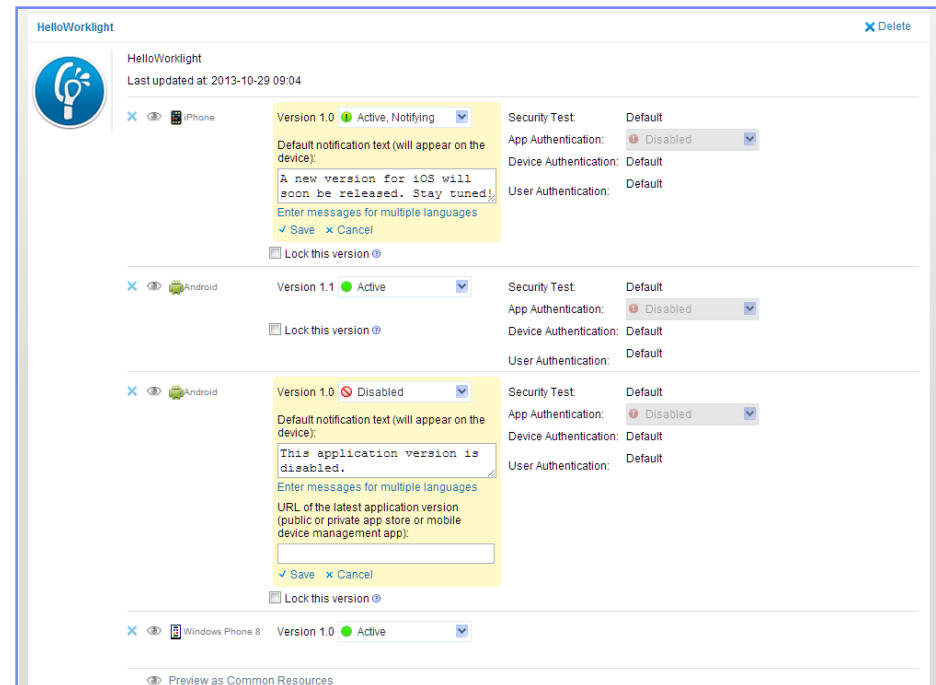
HelloWorklight

Delete

HelloWorklight

Last updated at: 2013-10-29 09:04

iPhone

Version 1.0 Active, Notifying

Default notification text (will appear on the device):

A new version for iOS will soon be released. Stay tuned!

Enter messages for multiple languages

✓ Save × Cancel

Lock this version

Security Test: Default

App Authentication: Disabled

Device Authentication: Default

User Authentication: Default

Android

Version 1.1 Active

Lock this version

Security Test: Default

App Authentication: Disabled

Device Authentication: Default

User Authentication: Default

Android

Version 1.0 Disabled

Default notification text (will appear on the device):

This application version is disabled.

Enter messages for multiple languages

URL of the latest application version (public or private app store or mobile device management app):

✓ Save × Cancel

Lock this version

Security Test: Default

App Authentication: Disabled

Device Authentication: Default

User Authentication: Default

Windows Phone 8

Version 1.0 Active

Preview as Common Resources